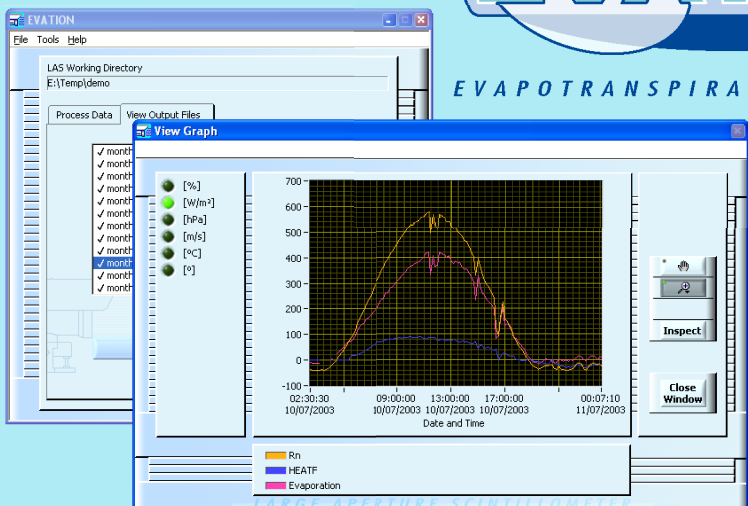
EVATION

File Tools Help

LAS Working Directory

E:\Temp\demo

Process Data | View Output Files

✓ month
✓ month
✓ month
✓ month
✓ month
✓ month
✓ month
✓ month
✓ month
✓ month
✓ month
✓ month

EVAPOTRANSPIRA

View Graph

[%]
[W/m²]
[hPa]
[m/s]
[°C]
[°]

700
600
500
400
300
200
100
0
-100

02:30:30 10/07/2003
09:00:00 10/07/2003
13:00:00 10/07/2003
17:00:00 10/07/2003
00:07:10 11/07/2003

Date and Time

Inspect

Close Window

Rn
HEATF
Evaporation

LARGE APERTURE SCINTILLOMETER